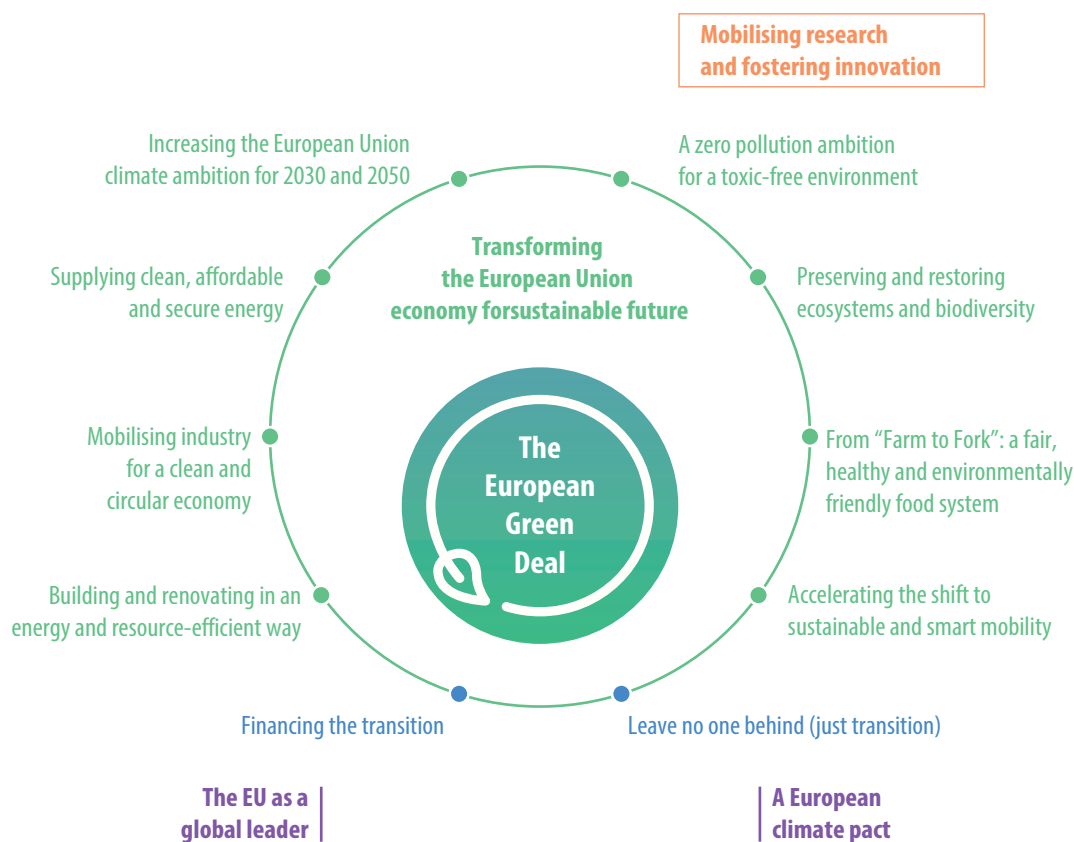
Mobilising research and fostering innovation

Increasing the European Union climate ambition for 2030 and 2050

A zero pollution ambition for a toxic-free environment

Transforming the European Union economy forsustainable future

Supplying clean, affordable and secure energy

Preserving and restoring ecosystems and biodiversity

Mobilising industry for a clean and circular economy

The European Green Deal

From “Farm to Fork”: a fair, healthy and environmentally friendly food system

Building and renovating in an energy and resource-efficient way

Accelerating the shift to sustainable and smart mobility

Financing the transition

Leave no one behind (just transition)

The EU as a global leader

A European climate pact